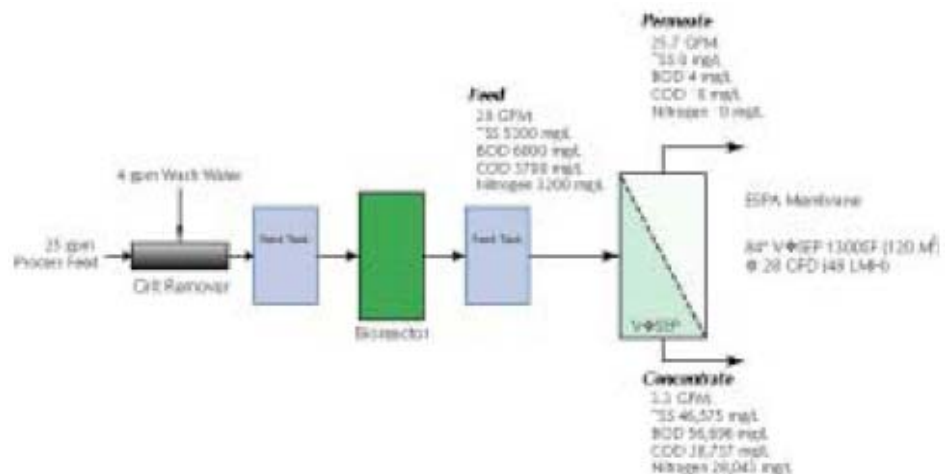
Permeate
25.7 GPM
TSS 0 mg/L
BOD 4 mg/L
COD 6 mg/L
Nitrogen 0 mg/L

Feed
28 GPM
TSS 5300 mg/L
BOD 6800 mg/L
COD 3700 mg/L
Nitrogen 3200 mg/L

4 gpm Wash Water

25 gpm Process Feed

Grit Remover

Feed Tank

Bioreactor

Feed Tank

V♦SEP

ESPA Membrane

84" V♦SEP 1300EF (120 M²) @ 28 GFD (48 LMH)

Concentrate
3.3 GPM
TSS 46,575 mg/L
BOD 56,898 mg/L
COD 28,737 mg/L
Nitrogen 26,043 mg/L